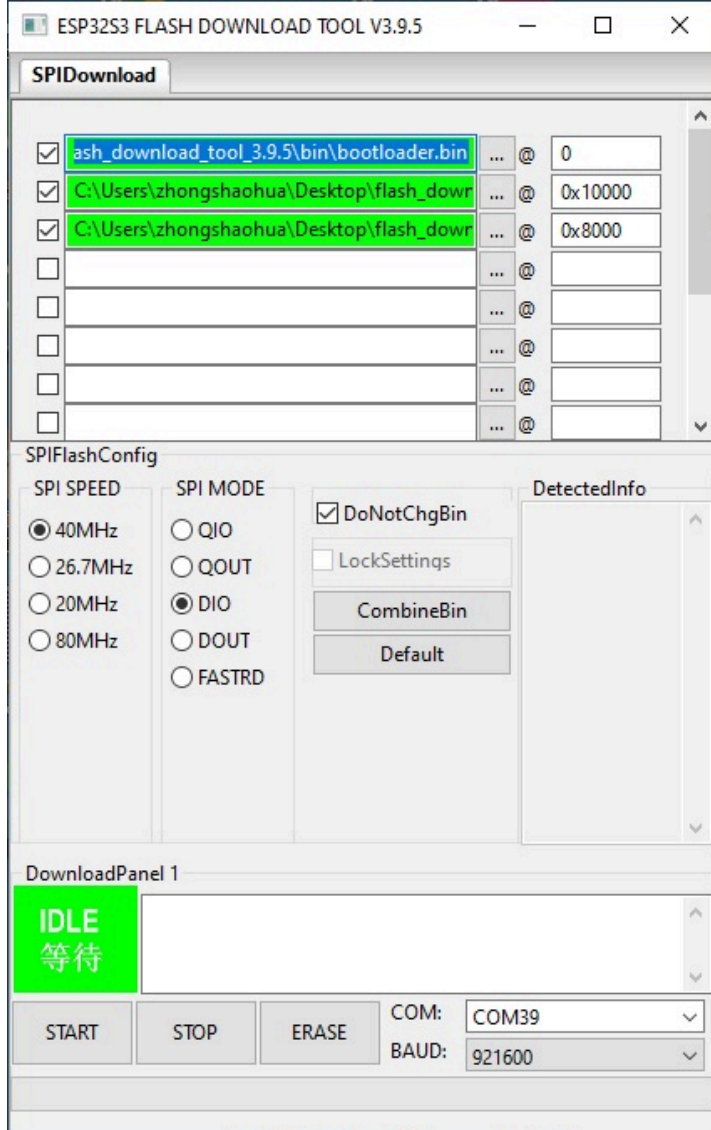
ESP32S3 FLASH DOWNLOAD TOOL V3.9.5

SPIDownload

ash_download_tool_3.9.5\bin\bootloader.bin ... @ 0
C:\Users\zhongshaohua\Desktop\flash_dowr ... @ 0x10000
C:\Users\zhongshaohua\Desktop\flash_dowr ... @ 0x8000
... @
... @
... @
... @
... @

SPIFlashConfig

SPI SPEED
40MHz
26.7MHz
20MHz
80MHz

SPI MODE
QIO
QOUT
DIO
DOUT
FASTRD

DoNotChgBin
LockSettings
CombineBin
Default

DetectedInfo

DownloadPanel 1

IDLE
等待

START
STOP
ERASE
COM: COM39
BAUD: 921600